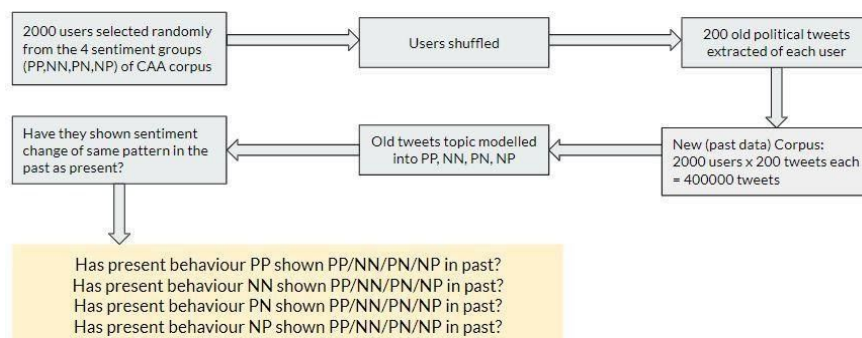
2000 users selected randomly from the 4 sentiment groups (PP,NN,PN,NP) of CAA corpus

Users shuffled

200 old political tweets extracted of each user

New (past data) Corpus: 2000 users x 200 tweets each = 400000 tweets

Old tweets topic modelled into PP, NN, PN, NP

Have they shown sentiment change of same pattern in the past as present?

Has present behaviour PP shown PP/NN/PN/NP in past?
Has present behaviour NN shown PP/NN/PN/NP in past?
Has present behaviour PN shown PP/NN/PN/NP in past?
Has present behaviour NP shown PP/NN/PN/NP in past?